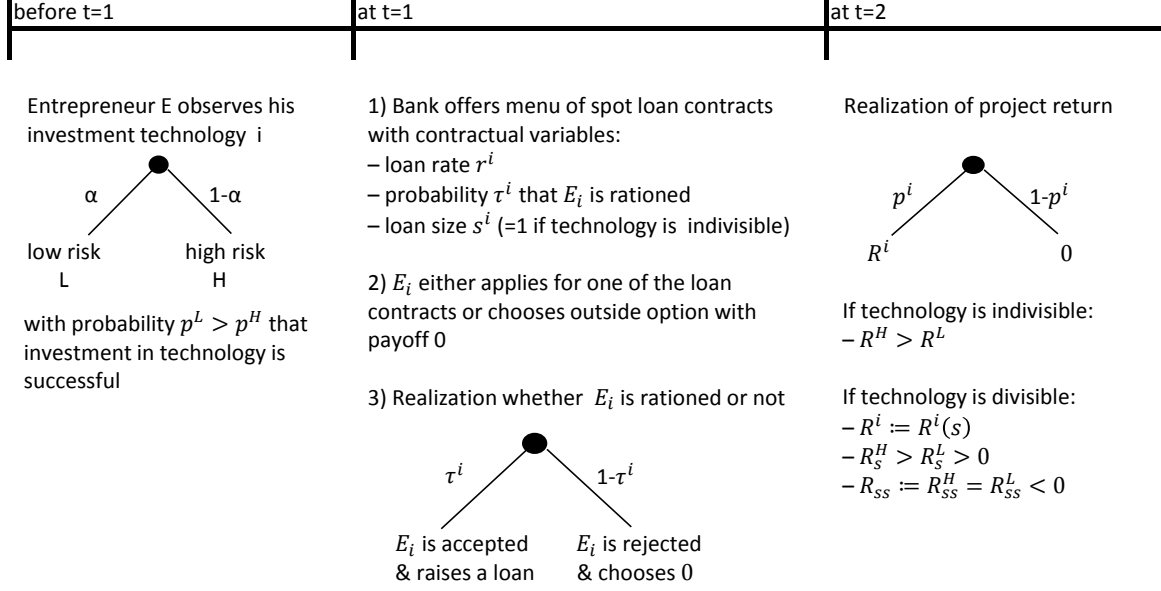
before t=1

at t=1

at t=2

Entrepreneur E observes his investment technology i

α

1-α

low risk
L

high risk
H

with probability $p^L > p^H$ that investment in technology is successful

1) Bank offers menu of spot loan contracts with contractual variables:
– loan rate $r^i$
– probability $\tau^i$ that $E_i$ is rationed
– loan size $s^i$ (=1 if technology is indivisible)

2) $E_i$ either applies for one of the loan contracts or chooses outside option with payoff 0

3) Realization whether $E_i$ is rationed or not

$\tau^i$

1-$\tau^i$

$E_i$ is accepted & raises a loan

$E_i$ is rejected & chooses 0

Realization of project return

$p^i$

1-$p^i$

$R^i$

0

If technology is indivisible:
– $R^H > R^L$

If technology is divisible:
– $R^i \coloneqq R^i(s)$
– $R_s^H > R_s^L > 0$
– $R_{ss} \coloneqq R_{ss}^H = R_{ss}^L < 0$